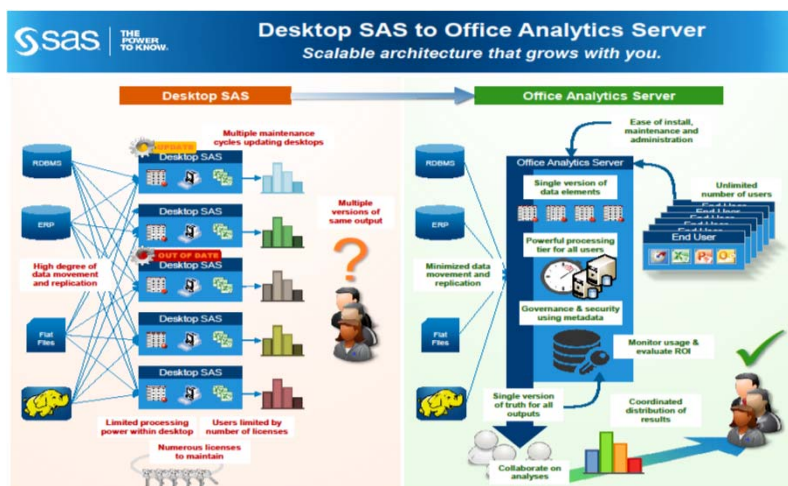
sas THE POWER TO KNOW.

Desktop SAS to Office Analytics Server

Scalable architecture that grows with you.

Desktop SAS

Office Analytics Server

RDBMS

ERP

Flat Files

UPDATE

Multiple maintenance cycles updating desktops

Desktop SAS

Desktop SAS

OUT OF DATE

Desktop SAS

Desktop SAS

Desktop SAS

Multiple versions of same output

High degree of data movement and replication

Limited processing power within desktop

Users limited by number of licenses

Numerous licenses to maintain

Ease of install, maintenance and administration

RDBMS

ERP

Flat Files

Office Analytics Server

Single version of data elements

Powerful processing tier for all users

Governance & security using metadata

Unlimited number of users

End User

End User

End User

End User

Minimized data movement and replication

Monitor usage & evaluate ROI

Single version of truth for all outputs

Coordinated distribution of results

Collaborate on analyses